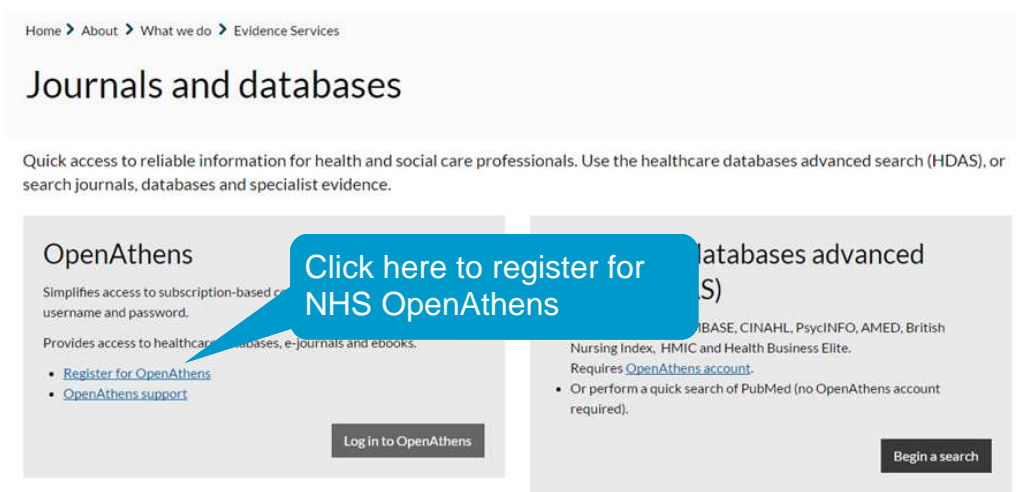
Home > About > What we do > Evidence Services

Journals and databases

Quick access to reliable information for health and social care professionals. Use the healthcare databases advanced search (HDAS), or search journals, databases and specialist evidence.

OpenAthens

Simplifies access to subscription-based c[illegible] username and password.

Provides access to healthcare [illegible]abases, e-journals and ebooks.

- Register for OpenAthens
- OpenAthens support

Log in to OpenAthens

Click here to register for NHS OpenAthens

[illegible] databases advanced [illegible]S)

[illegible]BASE, CINAHL, PsycINFO, AMED, British Nursing Index, HMIC and Health Business Elite. Requires OpenAthens account.
- Or perform a quick search of PubMed (no OpenAthens account required).

Begin a search